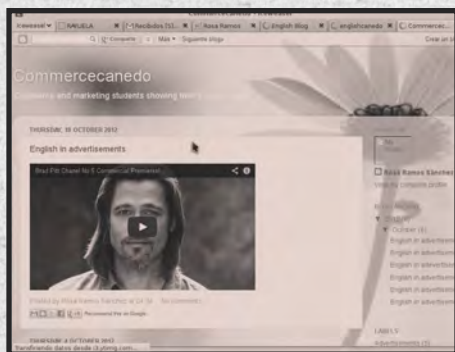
icewease| NAUELA Recibidos (51... Rosa Ramos English Blog englishcanedo Commercec...

Q Compartir Más Siguiente blog Crear un

Commercecanedo

Commerce and marketing students showing their

THURSDAY, 18 OCTOBER 2012

English in advertisements

Brad Pitt Chanel No 5 Commercial Premiered

Posted by Rosa Ramos Sánchez at 14:36 No comments:

Recommend this on Google

THURSDAY, 4 OCTOBER 2012

Transfiriendo datos desde i.ytimg.com...

Rosa Ramos Sánchez

View my complete profile

▼ 2012

▼ October (6)

English in advertisements

English in advertisements

English in advertisements

English in advertisements

English in advertisements

English in advertisements

LABELS

Advertisements (5)